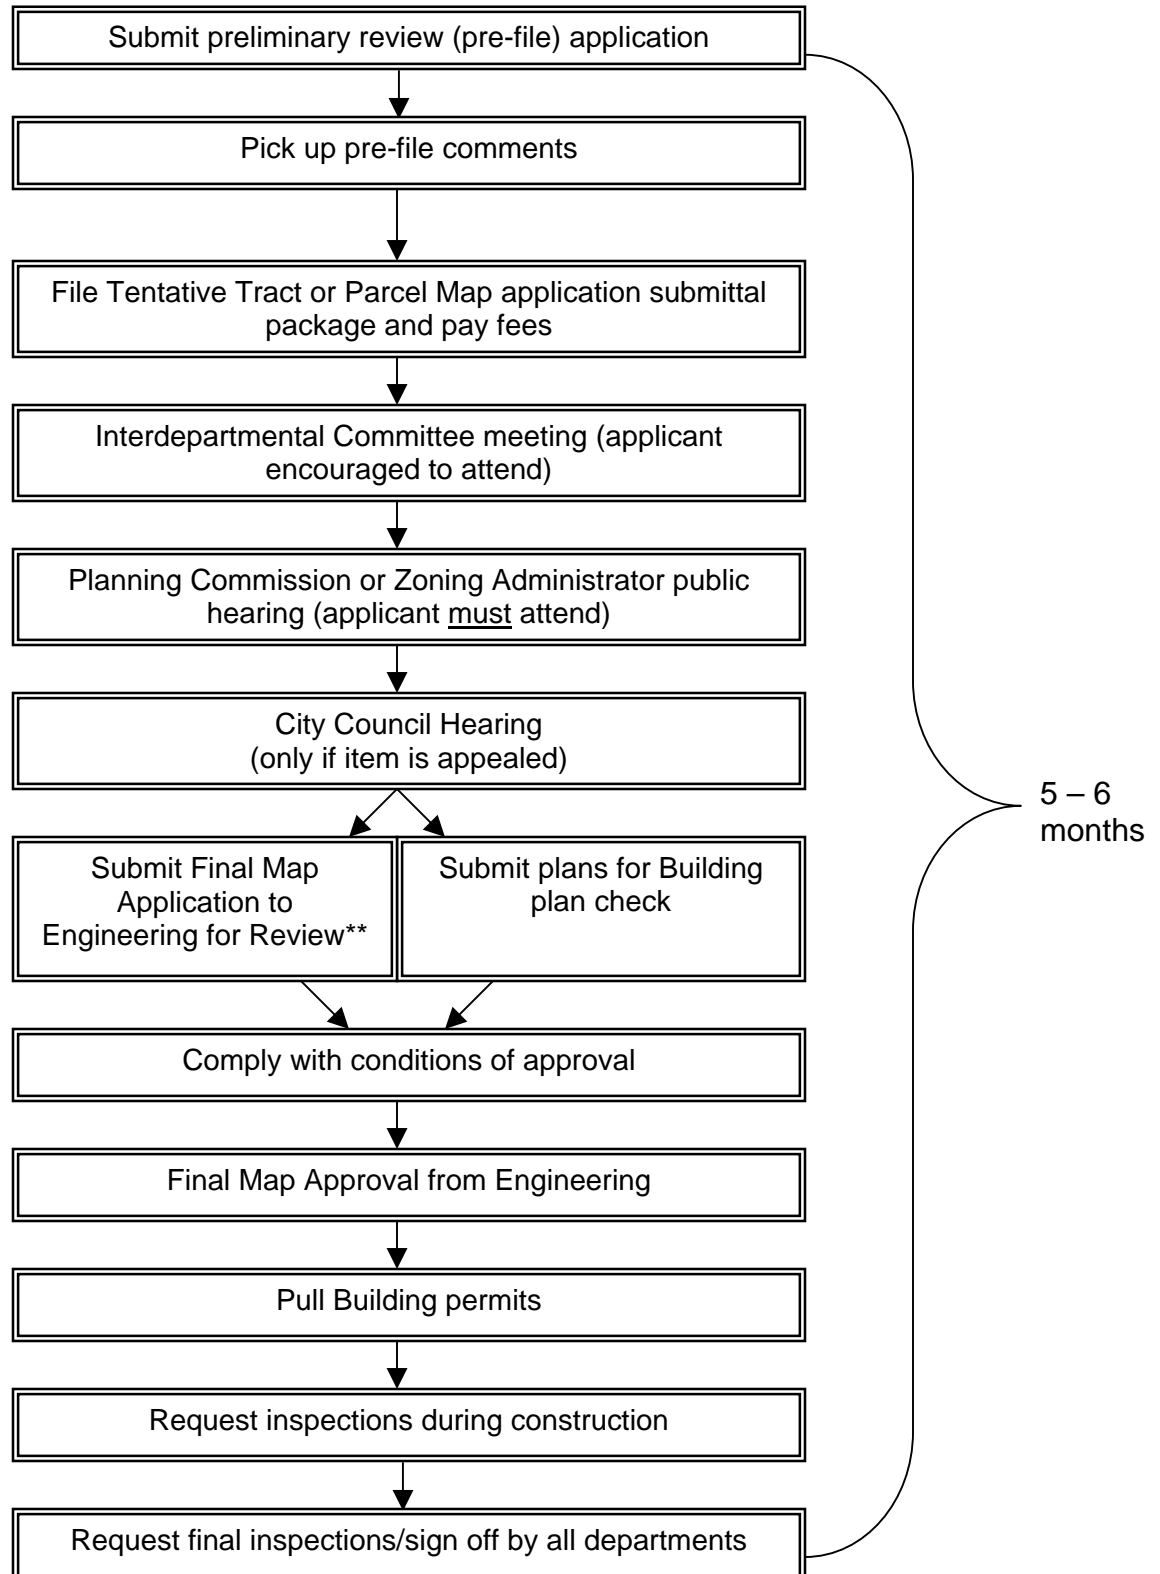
Submit preliminary review (pre-file) application

Pick up pre-file comments

File Tentative Tract or Parcel Map application submittal package and pay fees

Interdepartmental Committee meeting (applicant encouraged to attend)

Planning Commission or Zoning Administrator public hearing (applicant must attend)

City Council Hearing (only if item is appealed)

Submit Final Map Application to Engineering for Review**

Submit plans for Building plan check

Comply with conditions of approval

Final Map Approval from Engineering

Pull Building permits

Request inspections during construction

Request final inspections/sign off by all departments

5 – 6 months